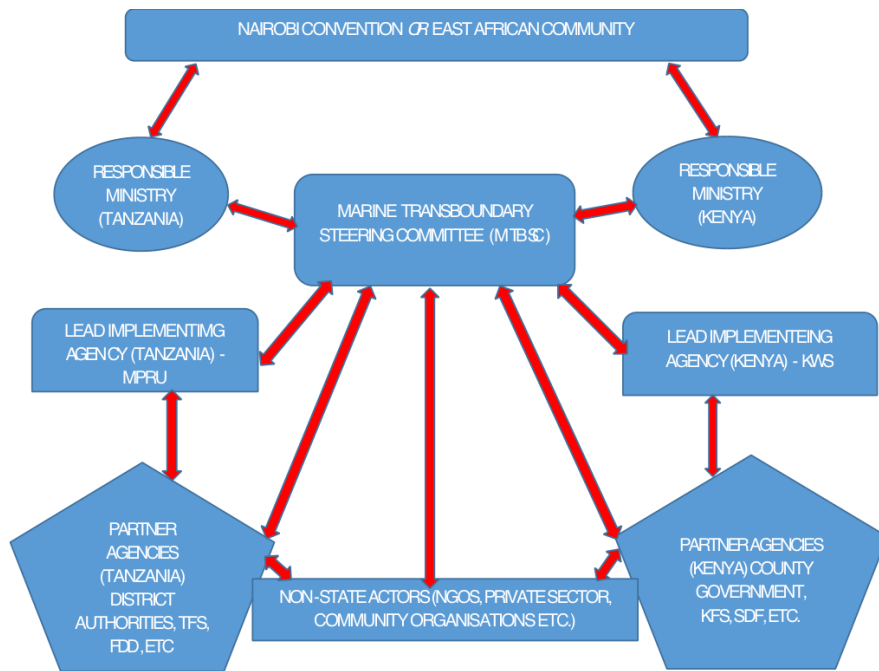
NAIROBI CONVENTION OR EAST AFRICAN COMMUNITY

RESPONSIBLE MINISTRY (TANZANIA)

MARINE TRANSBOUNDARY STEERING COMMITTEE (MTBSC)

RESPONSIBLE MINISTRY (KENYA)

LEAD IMPLEMENTIMG AGENCY (TANZANIA) - MPRU

LEAD IMPLEMENTEING AGENCY (KENYA) - KWS

PARTNER AGENCIES (TANZANIA) DISTRICT AUTHORITIES, TFS, FDD, ETC

NON-STATE ACTORS (NGOS, PRIVATE SECTOR, COMMUNITY ORGANISATIONS ETC.)

PARTNER AGENCIES (KENYA) COUNTY GOVERNMENT, KFS, SDF, ETC.